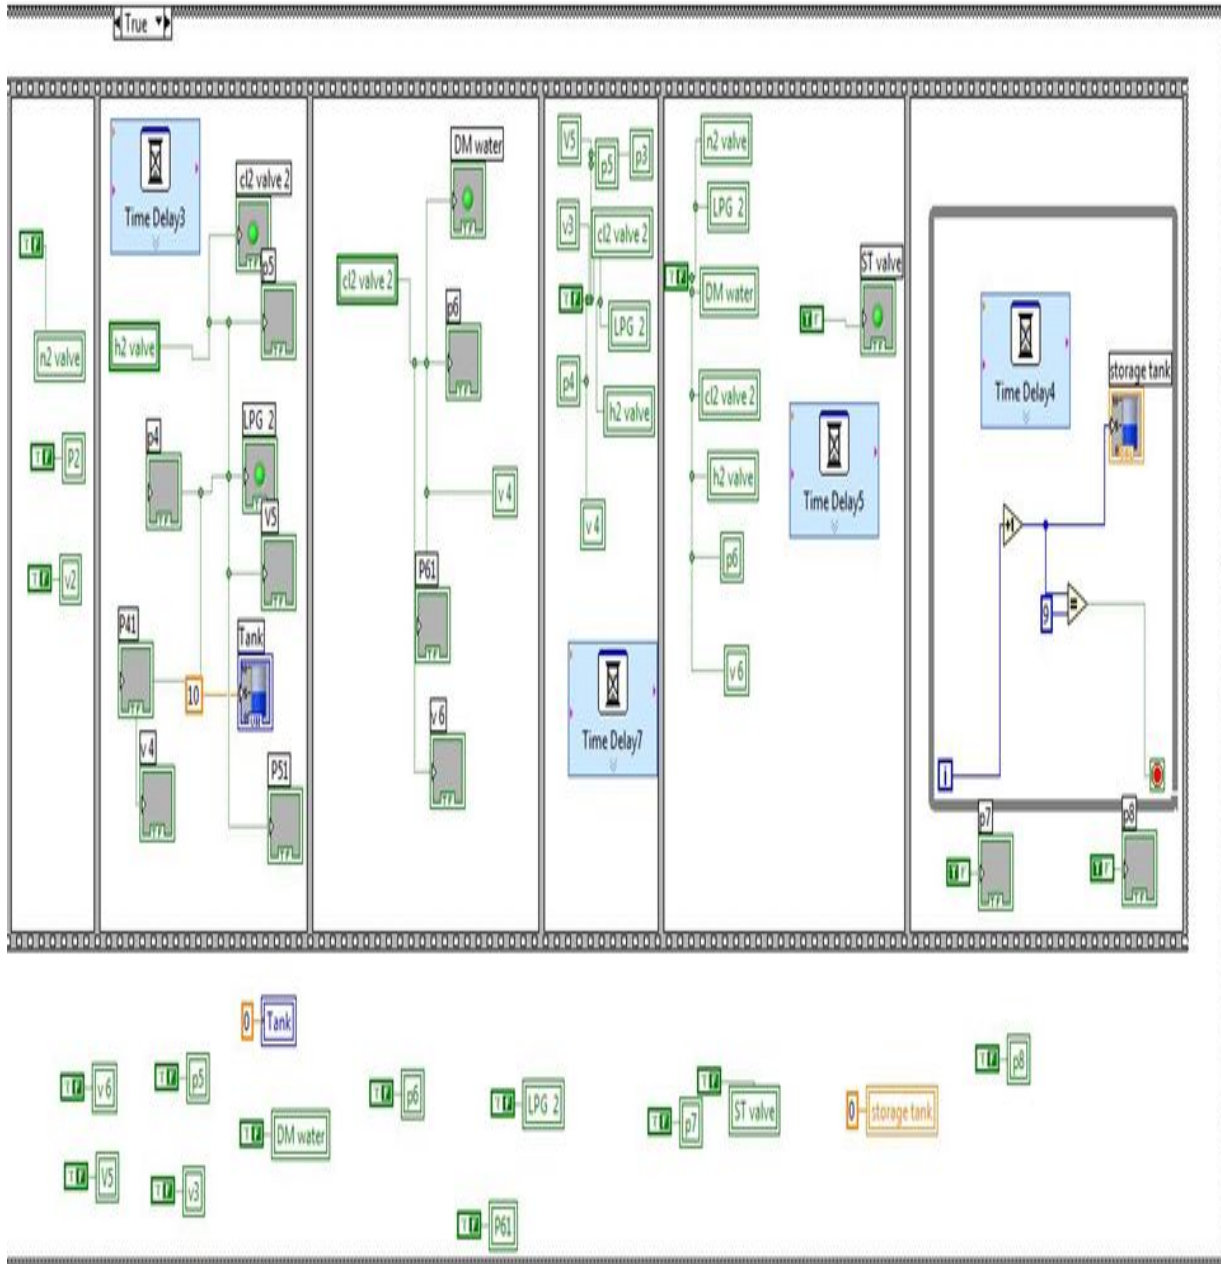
True

TF
n2 valve
TF P2
TF v2

Time Delay3
cl2 valve 2
p5
h2 valve
p4
LPG 2
V5
P41
10
Tank
v 4
P51

DM water
cl2 valve 2
p6
v 4
P61
v 6

V5
p5
p3
v3
cl2 valve 2
TF
LPG 2
p4
h2 valve
v 4
Time Delay7

n2 valve
LPG 2
TF
DM water
cl2 valve 2
h2 valve
p6
v 6

TF
ST valve
Time Delay5

Time Delay4
storage tank
+1
9
=
i
p7
TF
p8
TF

0 Tank
TF v 6
TF p5
TF DM water
TF V5
TF v3
TF p6
TF LPG 2
TF P61
TF p7
TF ST valve
0 storage tank
TF p8